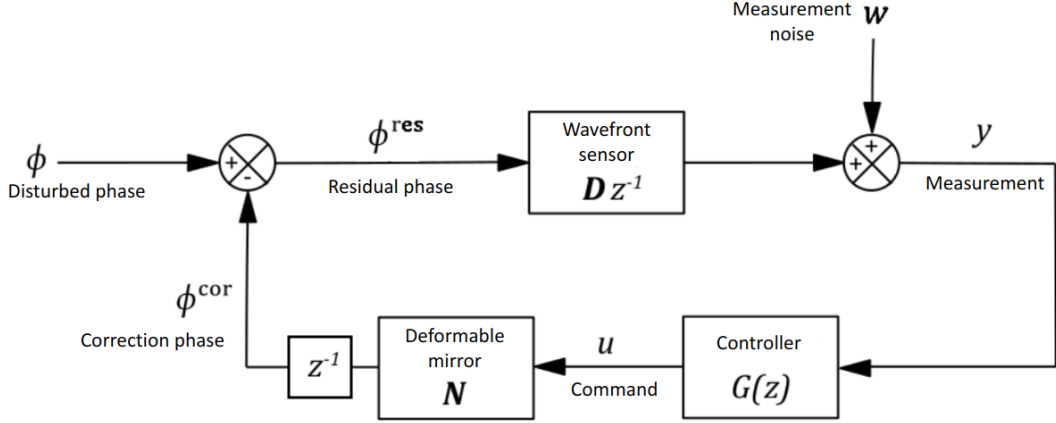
Measurement noise $w$

$\phi$
Disturbed phase

+
-

$\phi^{\text{res}}$
Residual phase

Wavefront sensor
$\boldsymbol{D} z^{-1}$

+
+

$y$
Measurement

$\phi^{\text{cor}}$
Correction phase

$z^{-1}$

Deformable mirror
$\boldsymbol{N}$

$u$
Command

Controller
$G(z)$